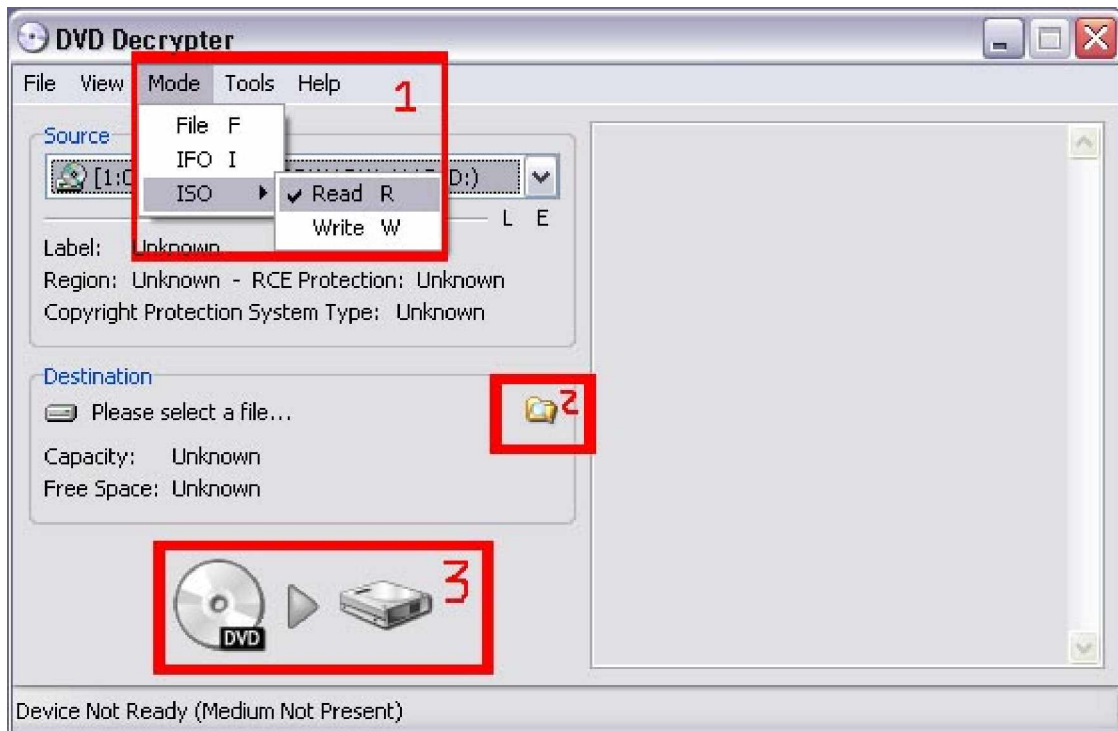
DVD Decrypter

File View Mode Tools Help

1

Source

File F
IFO I
ISO
✔ Read R
Write W

[1:0 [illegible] D:)

L E

Label: Unknown

Region: Unknown - RCE Protection: Unknown

Copyright Protection System Type: Unknown

Destination

Please select a file...

2

Capacity: Unknown

Free Space: Unknown

DVD

3

Device Not Ready (Medium Not Present)